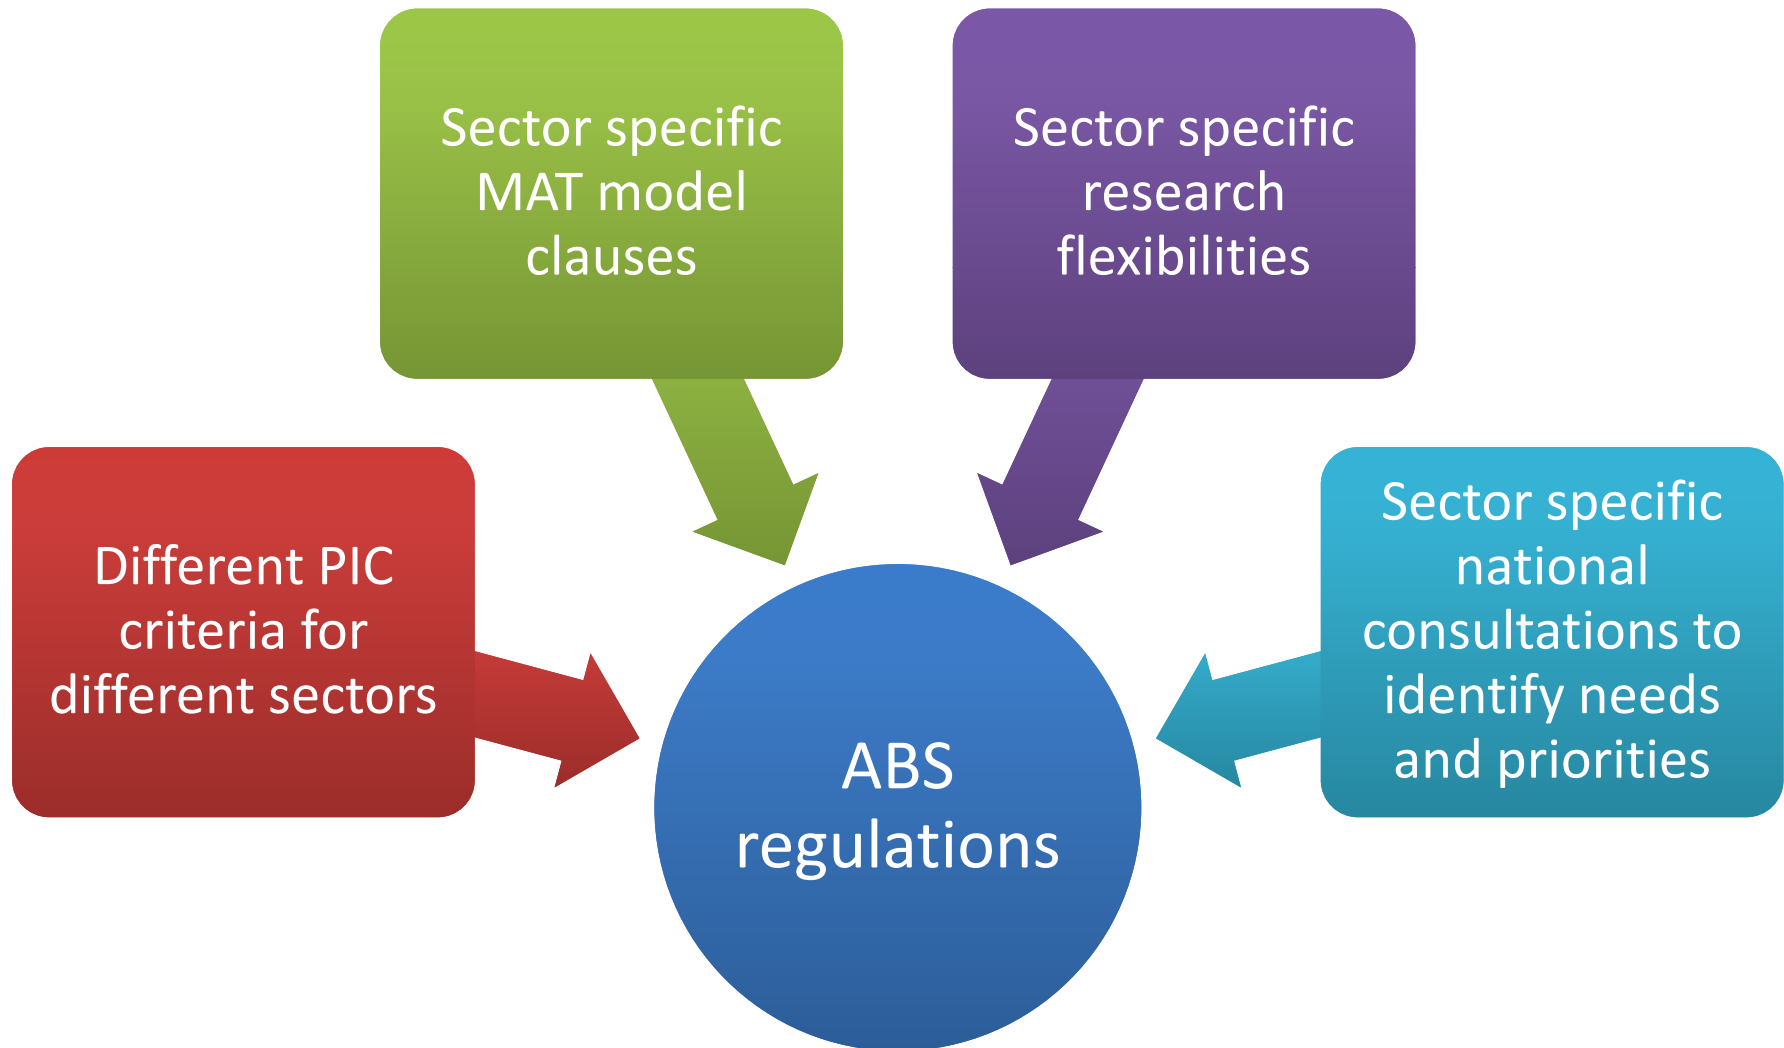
Sector specific MAT model clauses

Sector specific research flexibilities

Different PIC criteria for different sectors

Sector specific national consultations to identify needs and priorities

ABS regulations